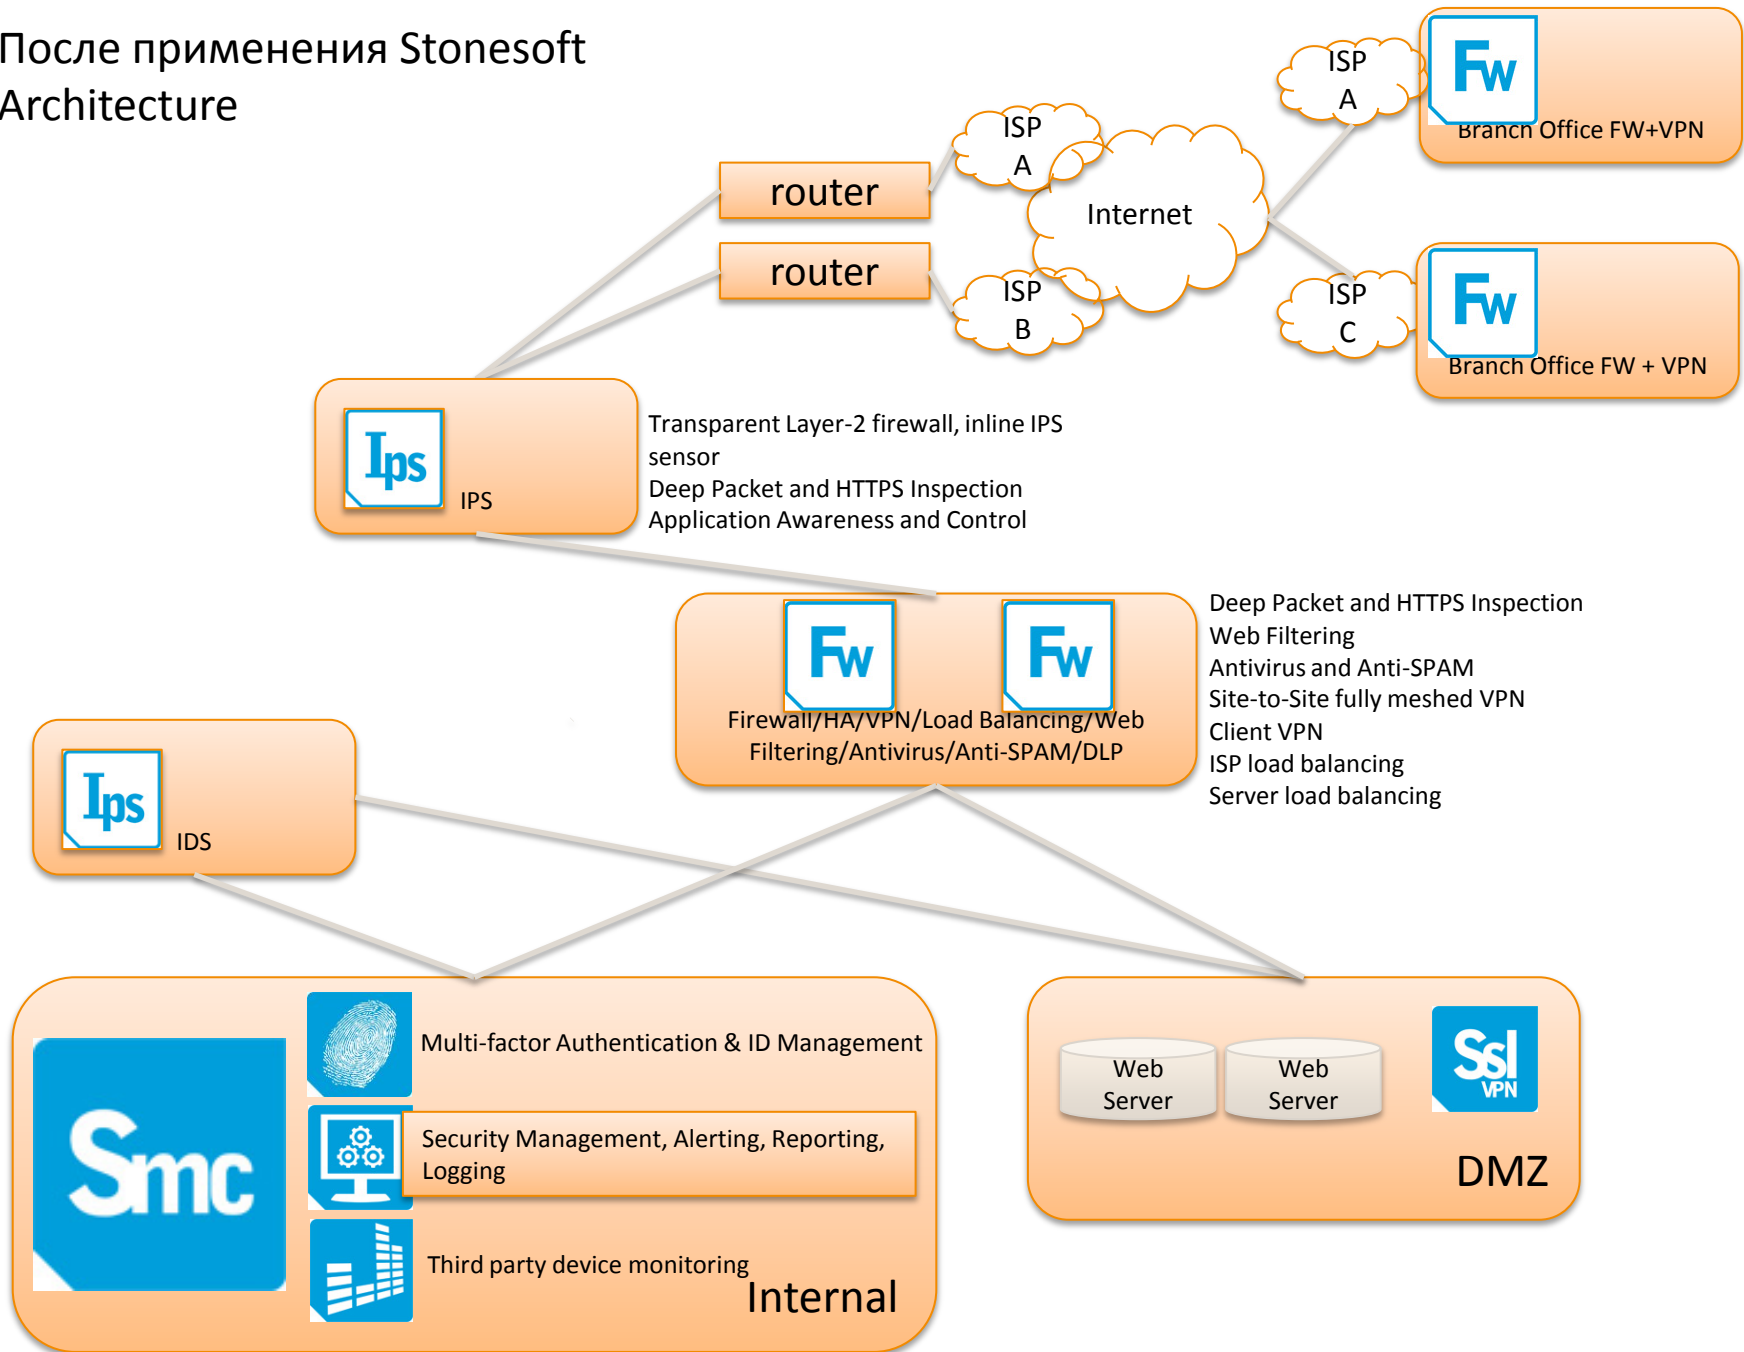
После применения Stonesoft Architecture

ISP A

Fw

Branch Office FW+VPN

ISP A

router

Internet

router

ISP B

ISP C

Fw

Branch Office FW + VPN

Ips

IPS

Transparent Layer-2 firewall, inline IPS sensor
Deep Packet and HTTPS Inspection
Application Awareness and Control

Fw

Fw

Firewall/HA/VPN/Load Balancing/Web Filtering/Antivirus/Anti-SPAM/DLP

Deep Packet and HTTPS Inspection
Web Filtering
Antivirus and Anti-SPAM
Site-to-Site fully meshed VPN
Client VPN
ISP load balancing
Server load balancing

Ips

IDS

Smc

Multi-factor Authentication & ID Management

Security Management, Alerting, Reporting, Logging

Third party device monitoring

Internal

Web Server

Web Server

Ssl VPN

DMZ